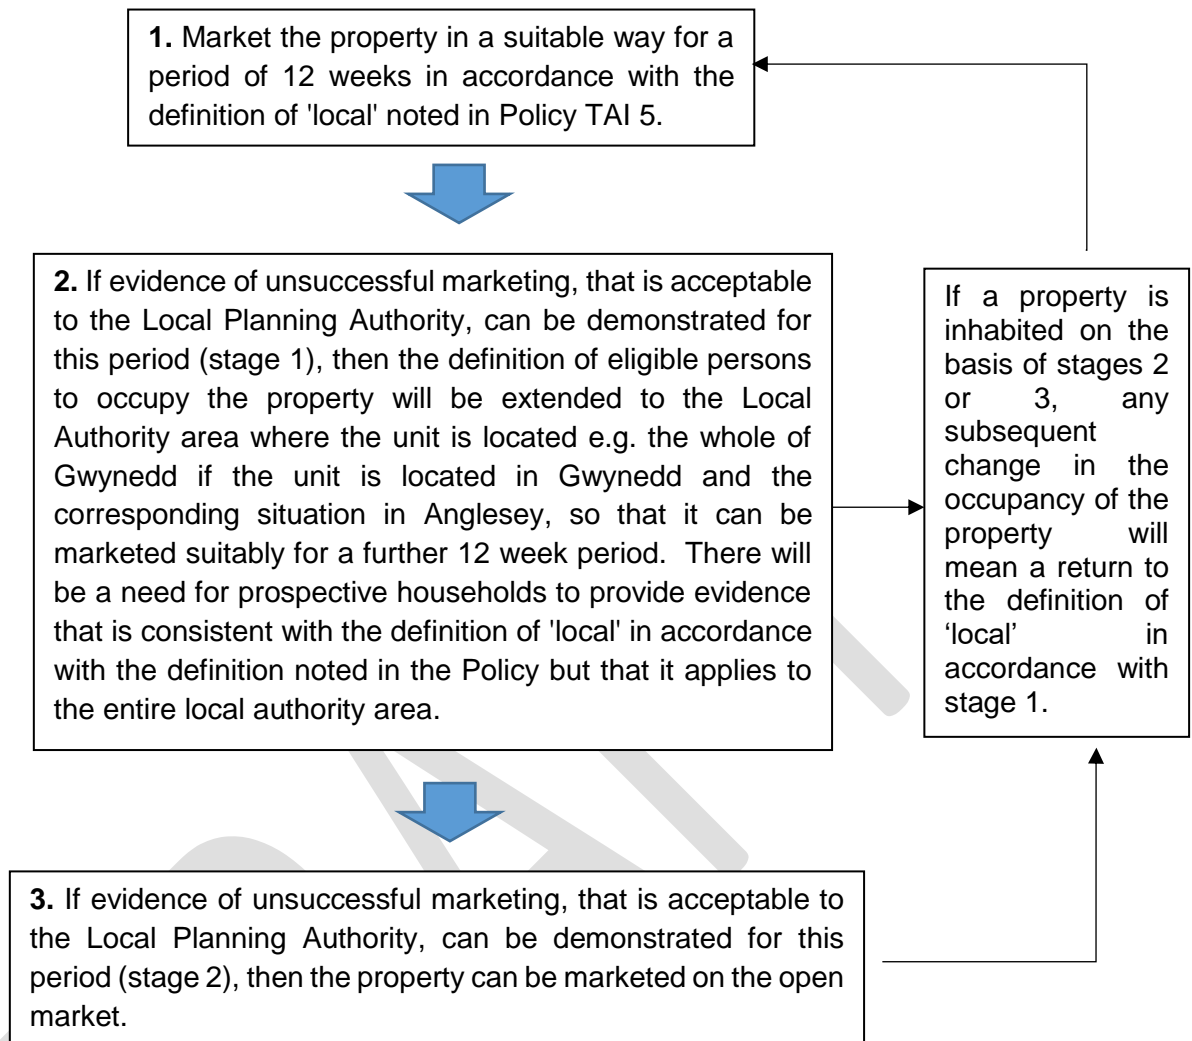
**1.** Market the property in a suitable way for a period of 12 weeks in accordance with the definition of 'local' noted in Policy TAI 5.

**2.** If evidence of unsuccessful marketing, that is acceptable to the Local Planning Authority, can be demonstrated for this period (stage 1), then the definition of eligible persons to occupy the property will be extended to the Local Authority area where the unit is located e.g. the whole of Gwynedd if the unit is located in Gwynedd and the corresponding situation in Anglesey, so that it can be marketed suitably for a further 12 week period. There will be a need for prospective households to provide evidence that is consistent with the definition of 'local' in accordance with the definition noted in the Policy but that it applies to the entire local authority area.

If a property is inhabited on the basis of stages 2 or 3, any subsequent change in the occupancy of the property will mean a return to the definition of 'local' in accordance with stage 1.

**3.** If evidence of unsuccessful marketing, that is acceptable to the Local Planning Authority, can be demonstrated for this period (stage 2), then the property can be marketed on the open market.